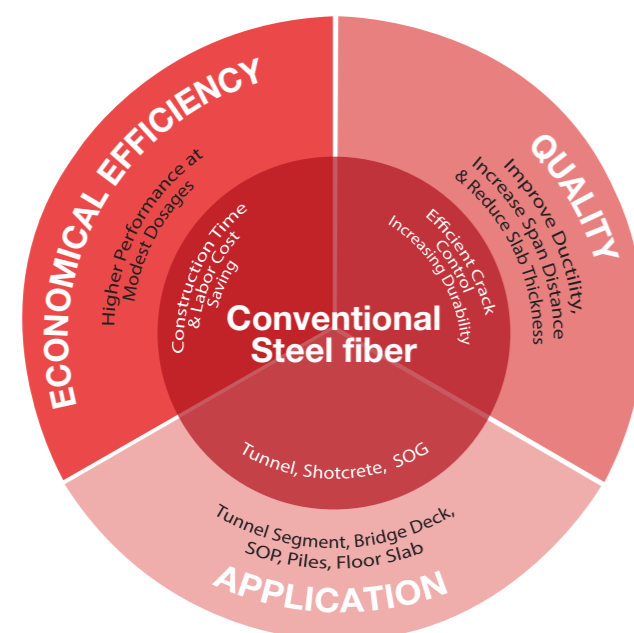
ECONOMICAL EFFICIENCY

Higher Performance at Modest Dosages

Construction Time & Labor Cost Saving

QUALITY

Improve Ductility, Increase Span Distance & Reduce Slab Thickness

Efficient Crack Control Increasing Durability

Conventional Steel fiber

Tunnel, Shotcrete, SOG

Tunnel Segment, Bridge Deck, SOP, Piles, Floor Slab

APPLICATION